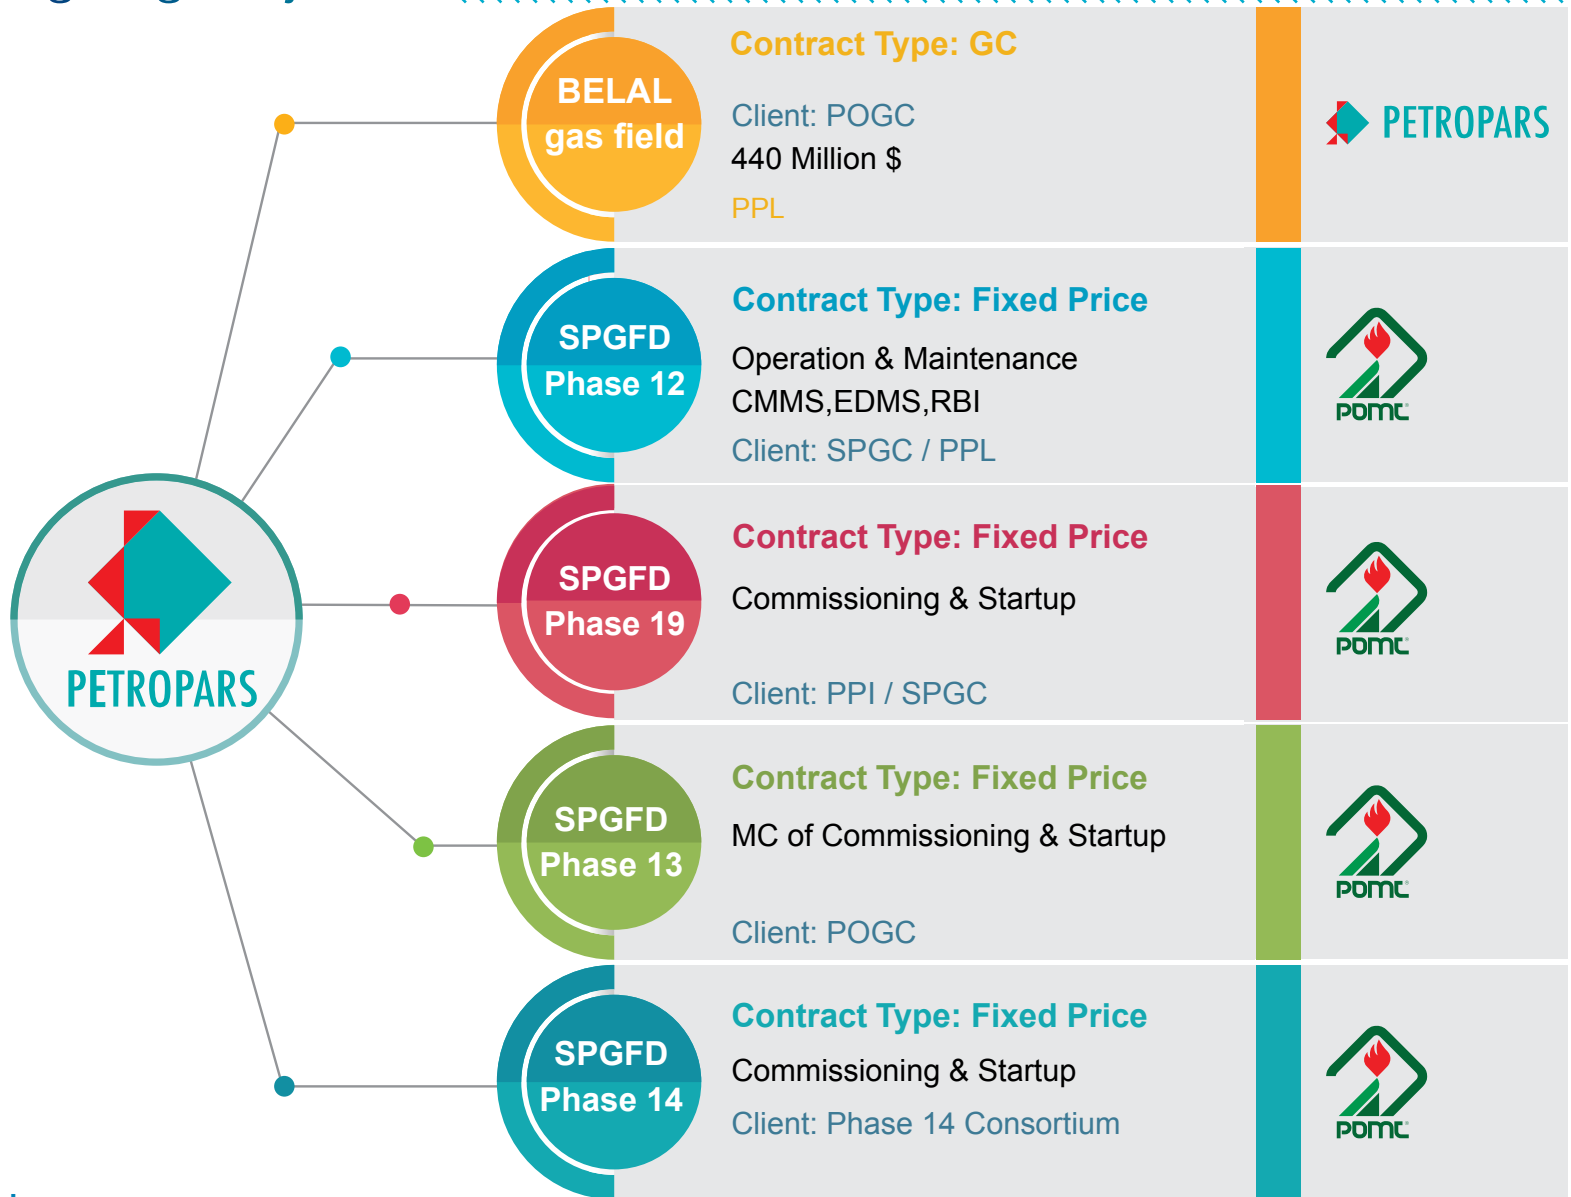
PETROPARS

BELAL gas field

Contract Type: GC

Client: POGC
440 Million $
PPL

PETROPARS

SPGFD Phase 12

Contract Type: Fixed Price

Operation & Maintenance
CMMS,EDMS,RBI
Client: SPGC / PPL

POMC

SPGFD Phase 19

Contract Type: Fixed Price

Commissioning & Startup

Client: PPI / SPGC

POMC

SPGFD Phase 13

Contract Type: Fixed Price

MC of Commissioning & Startup

Client: POGC

POMC

SPGFD Phase 14

Contract Type: Fixed Price

Commissioning & Startup
Client: Phase 14 Consortium

POMC